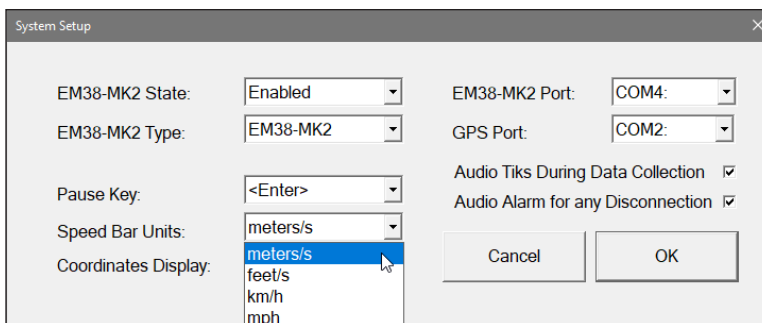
System Setup

EM38-MK2 State: Enabled

EM38-MK2 Type: EM38-MK2

Pause Key: <Enter>

Speed Bar Units: meters/s

Coordinates Display:

meters/s
feet/s
km/h
mph

EM38-MK2 Port: COM4:

GPS Port: COM2:

Audio Tiks During Data Collection

Audio Alarm for any Disconnection

Cancel

OK